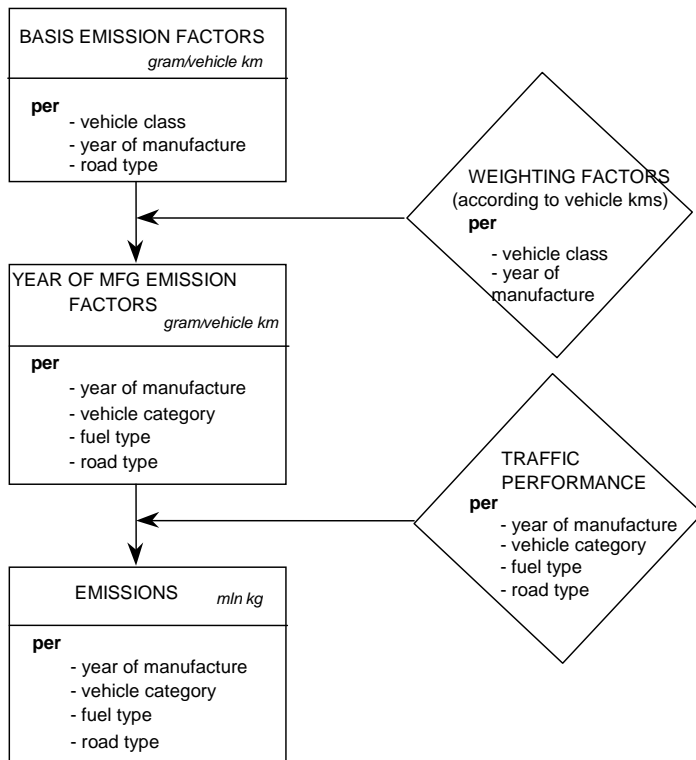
BASIS EMISSION FACTORS
gram/vehicle km

per
- vehicle class
- year of manufacture
- road type

WEIGHTING FACTORS
(according to vehicle kms)
per
- vehicle class
- year of manufacture

YEAR OF MFG EMISSION FACTORS
gram/vehicle km

per
- year of manufacture
- vehicle category
- fuel type
- road type

TRAFFIC PERFORMANCE
per
- year of manufacture
- vehicle category
- fuel type
- road type

EMISSIONS
mln kg

per
- year of manufacture
- vehicle category
- fuel type
- road type